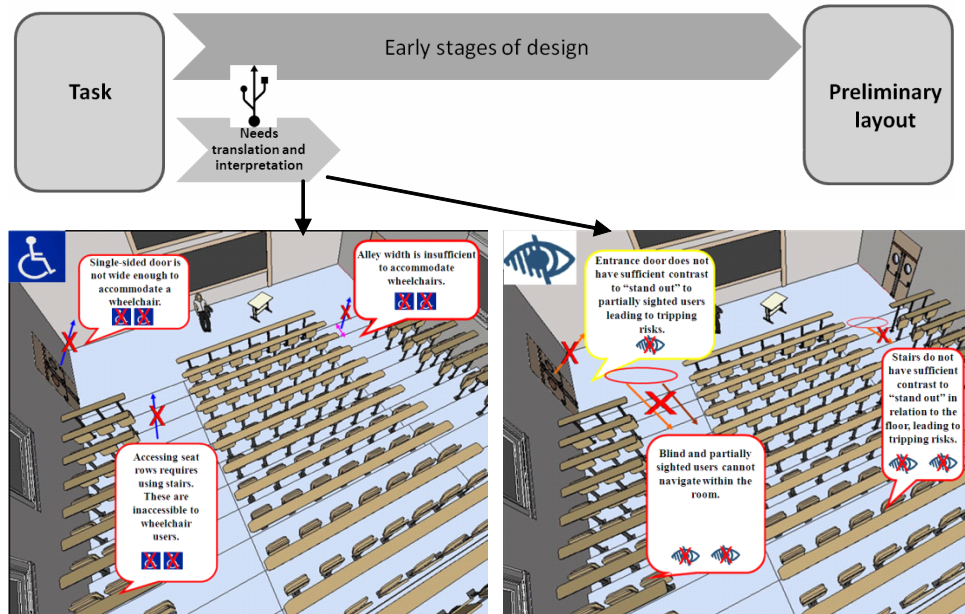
Task

Early stages of design

Preliminary layout

Needs translation and interpretation

Single-sided door is not wide enough to accommodate a wheelchair.

Alley width is insufficient to accommodate wheelchairs.

Accessing seat rows requires using stairs. These are inaccessible to wheelchair users.

Entrance door does not have sufficient contrast to "stand out" to partially sighted users leading to tripping risks.

Stairs do not have sufficient contrast to "stand out" in relation to the floor, leading to tripping risks.

Blind and partially sighted users cannot navigate within the room.